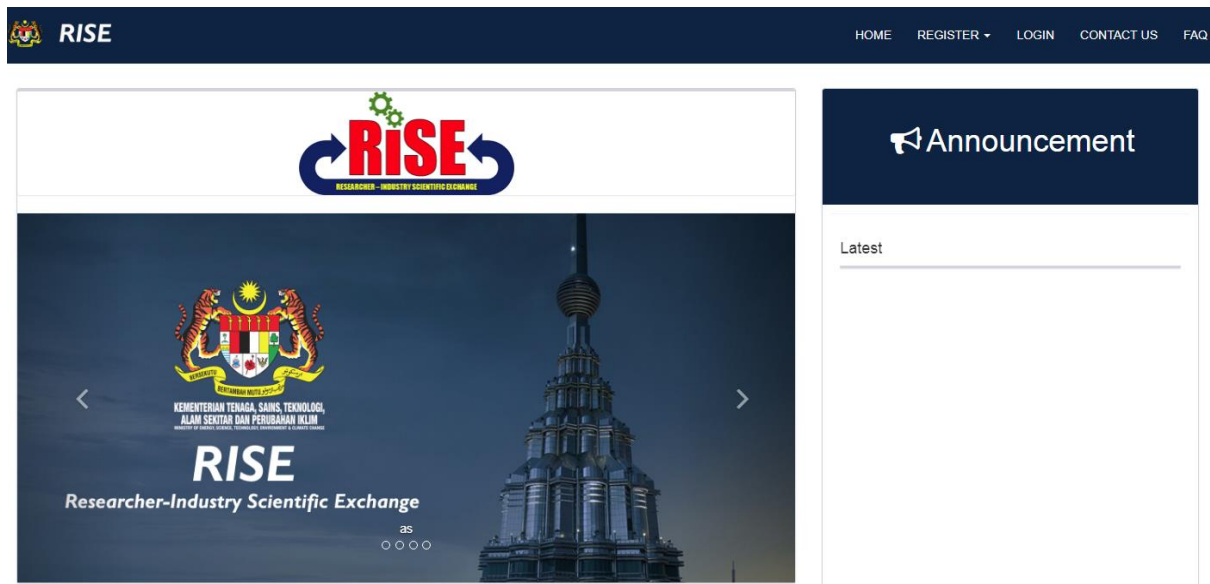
RISE

HOME REGISTER ▾ LOGIN CONTACT US FAQ

RISE
RESEARCHER – INDUSTRY SCIENTIFIC EXCHANGE

BERSEKUTU BERTAMBAH MUTU

KEMENTERIAN TENAGA, SAINS, TEKNOLOGI, ALAM SEKITAR DAN PERUBAHAN IKLIM
MINISTRY OF ENERGY, SCIENCE, TECHNOLOGY, ENVIRONMENT & CLIMATE CHANGE

RISE
Researcher-Industry Scientific Exchange

as

Announcement

Latest